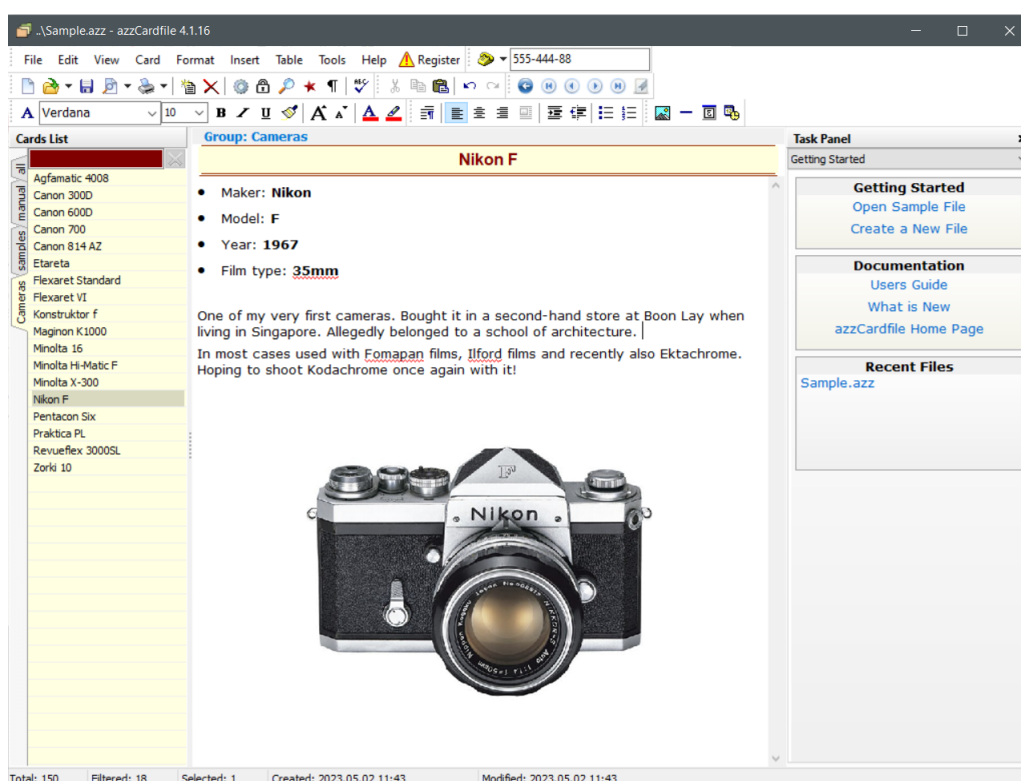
..\Sample.azz - azzCardfile 4.1.16

File Edit View Card Format Insert Table Tools Help Register 555-444-88

Verdana 10

Cards List
all
manual
samples
Cameras

Agfamatic 4008
Canon 300D
Canon 600D
Canon 700
Canon 814 AZ
Etareta
Flexaret Standard
Flexaret VI
Konstruktor f
Maginon K1000
Minolta 16
Minolta Hi-Matic F
Minolta X-300
Nikon F
Pentacon Six
Praktica PL
Revueflex 3000SL
Zorki 10

Group: Cameras

Nikon F

- Maker: **Nikon**
- Model: **F**
- Year: **1967**
- Film type: **35mm**

One of my very first cameras. Bought it in a second-hand store at Boon Lay when living in Singapore. Allegedly belonged to a school of architecture.

In most cases used with Fomapan films, Ilford films and recently also Ektachrome. Hoping to shoot Kodachrome once again with it!

F
Nikon

Task Panel
Getting Started

Getting Started
Open Sample File
Create a New File

Documentation
Users Guide
What is New
azzCardfile Home Page

Recent Files
Sample.azz

Total: 150 Filtered: 18 Selected: 1 Created: 2023.05.02 11:43 Modified: 2023.05.02 11:43